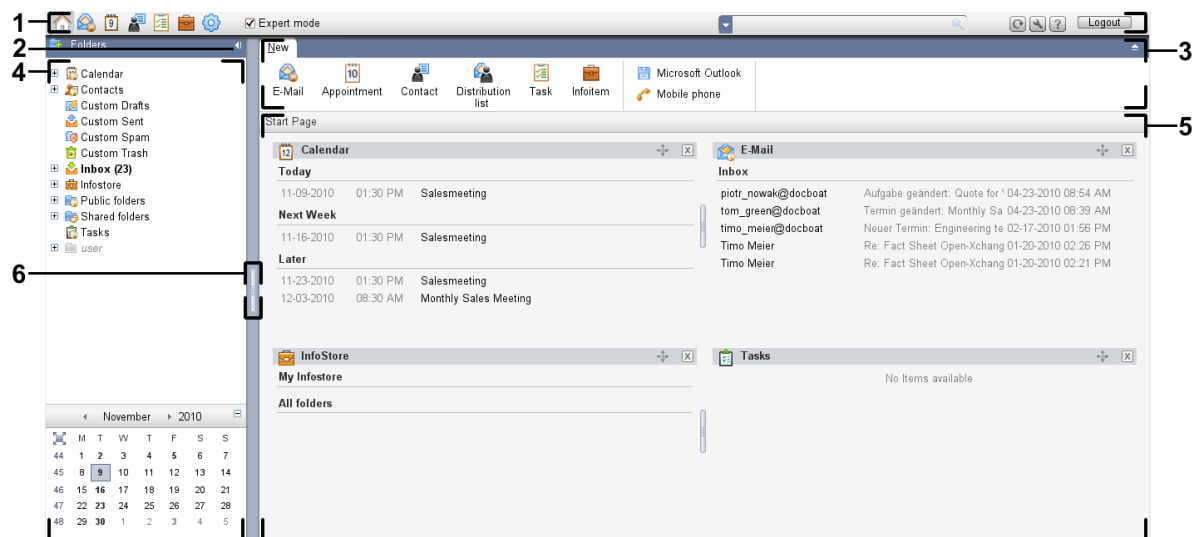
1 2 3 4 5 6

Expert mode

Logout

Folders

Calendar
Contacts
Custom Drafts
Custom Sent
Custom Spam
Custom Trash
Inbox (23)
Infostore
Public folders
Shared folders
Tasks
user

New

E-Mail
Appointment
Contact
Distribution list
Task
Infoitem
Microsoft Outlook
Mobile phone

Start Page

Calendar
Today
11-09-2010 01:30 PM Salesmeeting
Next Week
11-16-2010 01:30 PM Salesmeeting
Later
11-23-2010 01:30 PM Salesmeeting
12-03-2010 08:30 AM Monthly Sales Meeting

E-Mail
Inbox
piotr_nowak@docboat Aufgabe geändert: Quote for ' 04-23-2010 08:54 AM
tom_green@docboat Termin geändert: Monthly Sa 04-23-2010 08:39 AM
timo_meier@docboat Neuer Termin: Engineering te 02-17-2010 01:56 PM
Timo Meier Re: Fact Sheet Open-Xchang 01-20-2010 02:26 PM
Timo Meier Re: Fact Sheet Open-Xchang 01-20-2010 02:21 PM

InfoStore
My Infostore
All folders

Tasks
No Items available

November 2010

|  | M | T | W | T | F | S | S |
|---|---|---|---|---|---|---|---|
| 44 | 1 | 2 | 3 | 4 | 5 | 6 | 7 |
| 45 | 8 | 9 | 10 | 11 | 12 | 13 | 14 |
| 46 | 15 | 16 | 17 | 18 | 19 | 20 | 21 |
| 47 | 22 | 23 | 24 | 25 | 26 | 27 | 28 |
| 48 | 29 | 30 | 1 | 2 | 3 | 4 | 5 |